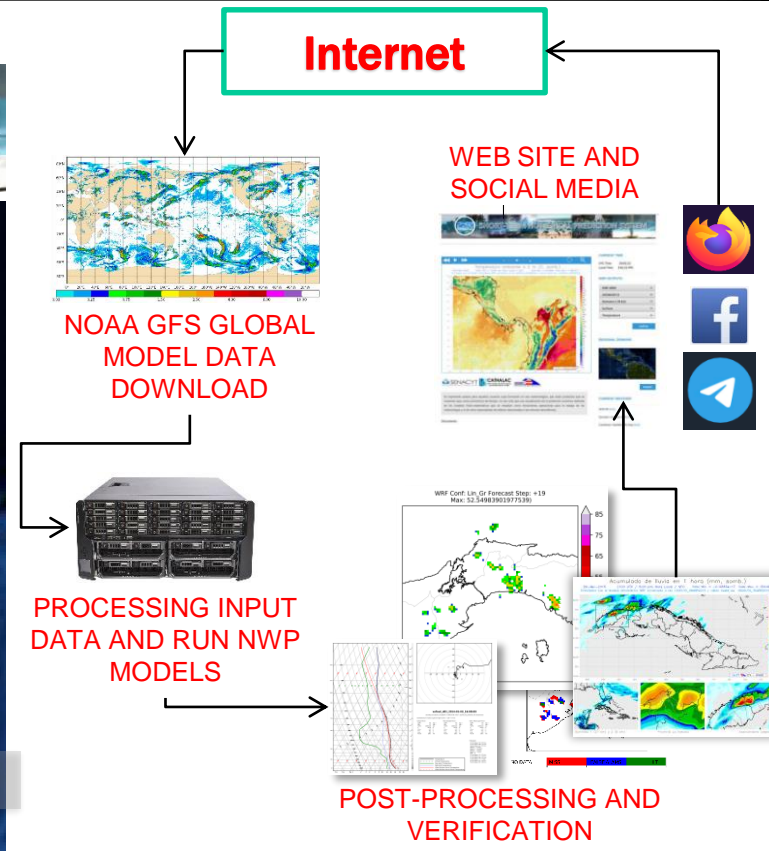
Internet

WEB SITE AND SOCIAL MEDIA

NOAA GFS GLOBAL MODEL DATA DOWNLOAD

WRF Conf: Lin_Gr Forecast Step: +19
Max: 52.54983901977539)

85
75
65

Acumulado de lluvia en 1 hora (mm, acum.)

PROCESSING INPUT DATA AND RUN NWP MODELS

POST-PROCESSING AND VERIFICATION